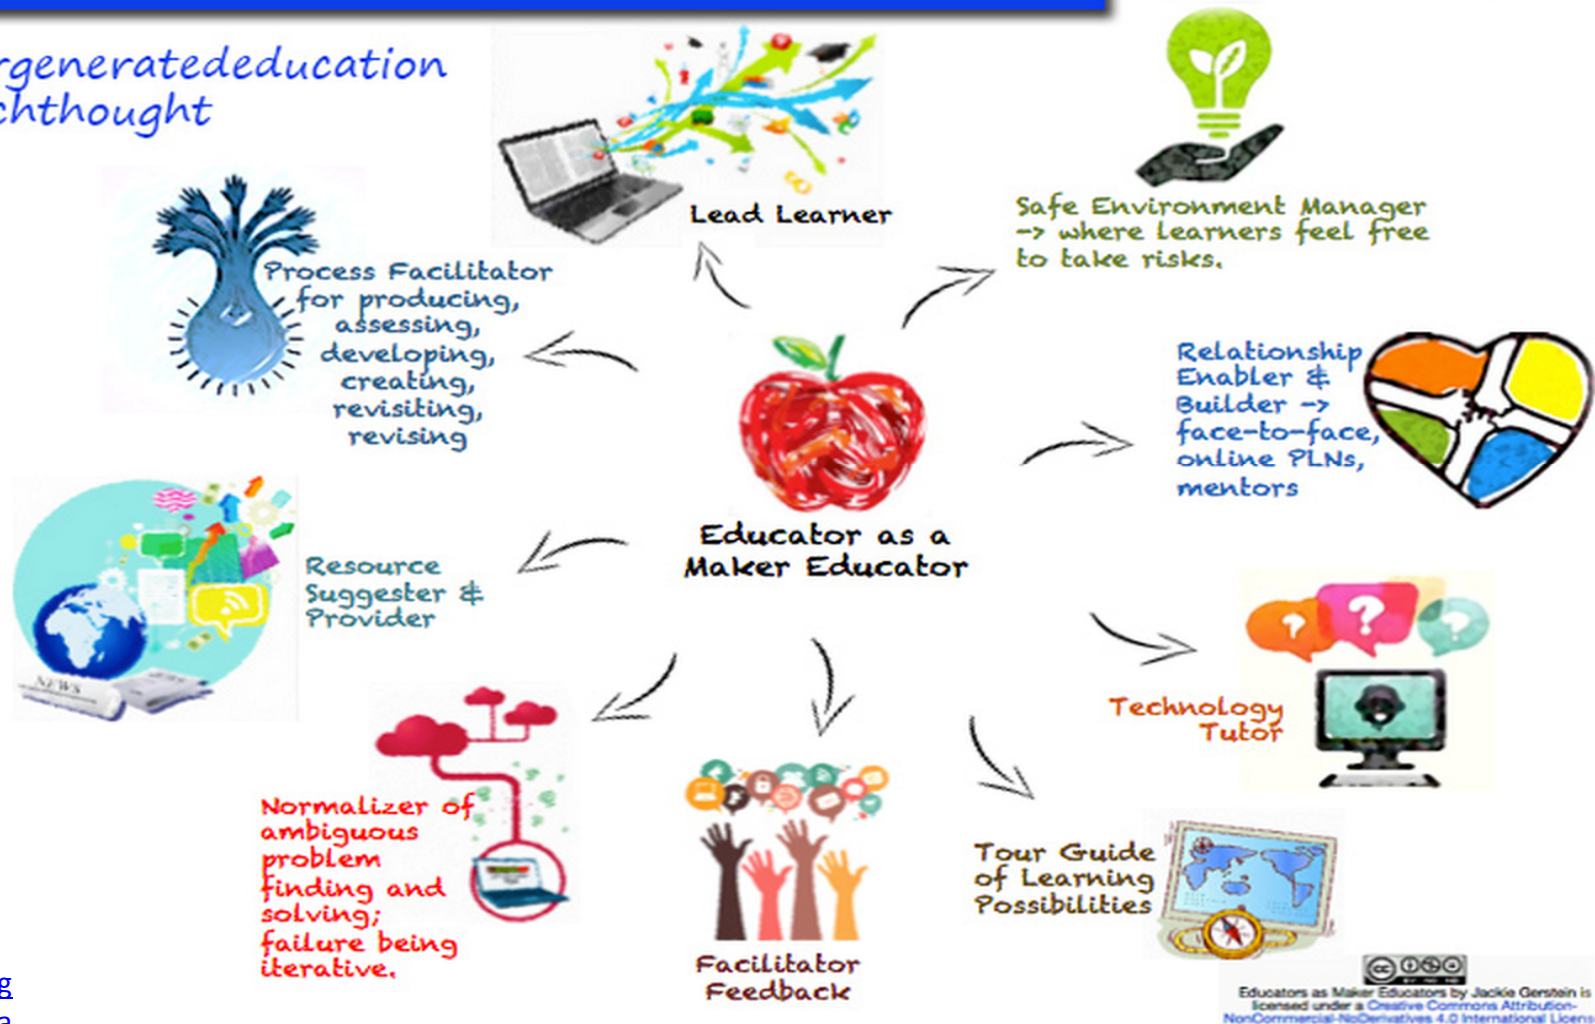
rgeneratededucation
chthought

Lead Learner

Safe Environment Manager -> where learners feel free to take risks.

Process Facilitator for producing, assessing, developing, creating, revisiting, revising

Relationship Enabler & Builder -> face-to-face, online PLNs, mentors

Educator as a Maker Educator

Resource Suggester & Provider

NEWS

Technology Tutor

Normalizer of ambiguous problem finding and solving; failure being iterative.

Facilitator Feedback

Tour Guide of Learning Possibilities

Educators as Maker Educators by Jackie Gerstein is licensed under a Creative Commons Attribution-NonCommercial-NoDerivatives 4.0 International License

g
a